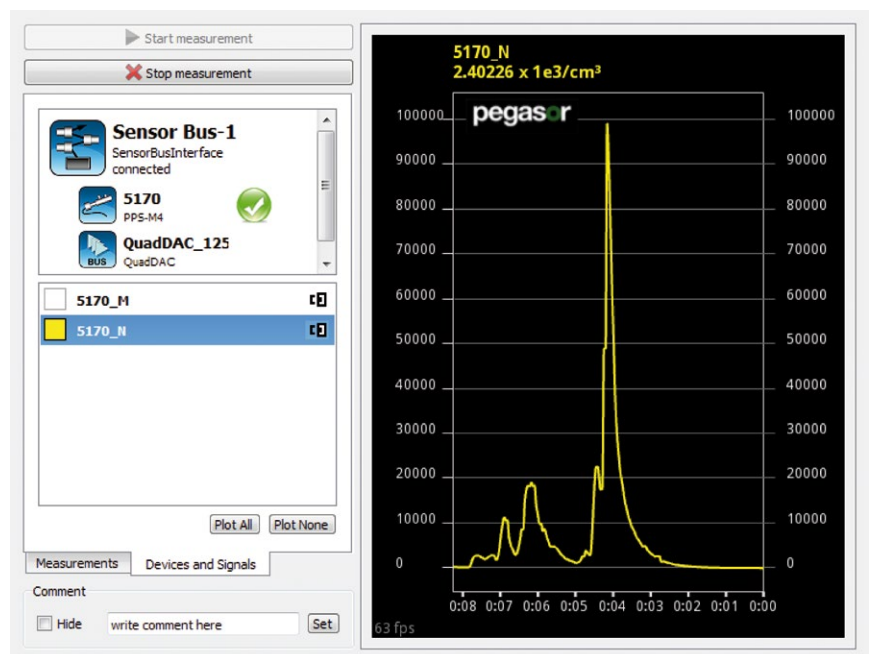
Start measurement

Stop measurement

Sensor Bus-1
SensorBusInterface
connected

5170
PPS-M4

QuadDAC_125
BUS QuadDAC

5170_M

5170_N

Plot All Plot None

Measurements Devices and Signals

Comment

Hide write comment here Set

5170_N
2.40226 x 1e3/cm³

pegasor

100000
90000
80000
70000
60000
50000
40000
30000
20000
10000
0

100000
90000
80000
70000
60000
50000
40000
30000
20000
10000
0

0:08 0:07 0:06 0:05 0:04 0:03 0:02 0:01 0:00

63 fps